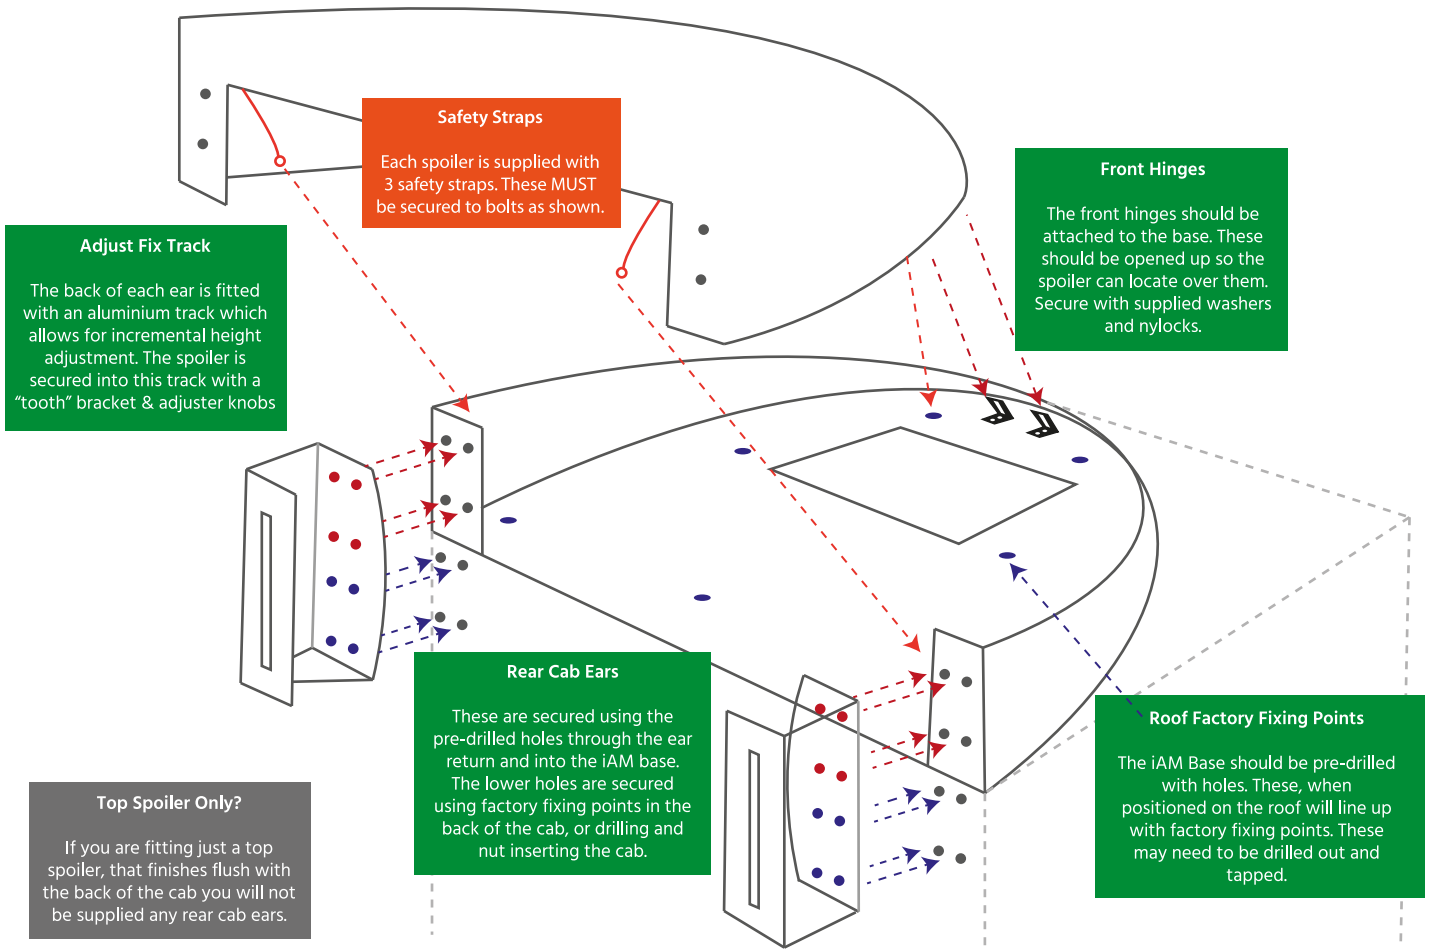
Safety Straps

Each spoiler is supplied with 3 safety straps. These MUST be secured to bolts as shown.

Front Hinges

The front hinges should be attached to the base. These should be opened up so the spoiler can locate over them. Secure with supplied washers and nylocks.

Adjust Fix Track

The back of each ear is fitted with an aluminium track which allows for incremental height adjustment. The spoiler is secured into this track with a “tooth” bracket & adjuster knobs

Rear Cab Ears

These are secured using the pre-drilled holes through the ear return and into the iAM base. The lower holes are secured using factory fixing points in the back of the cab, or drilling and nut inserting the cab.

Roof Factory Fixing Points

The iAM Base should be pre-drilled with holes. These, when positioned on the roof will line up with factory fixing points. These may need to be drilled out and tapped.

Top Spoiler Only?

If you are fitting just a top spoiler, that finishes flush with the back of the cab you will not be supplied any rear cab ears.